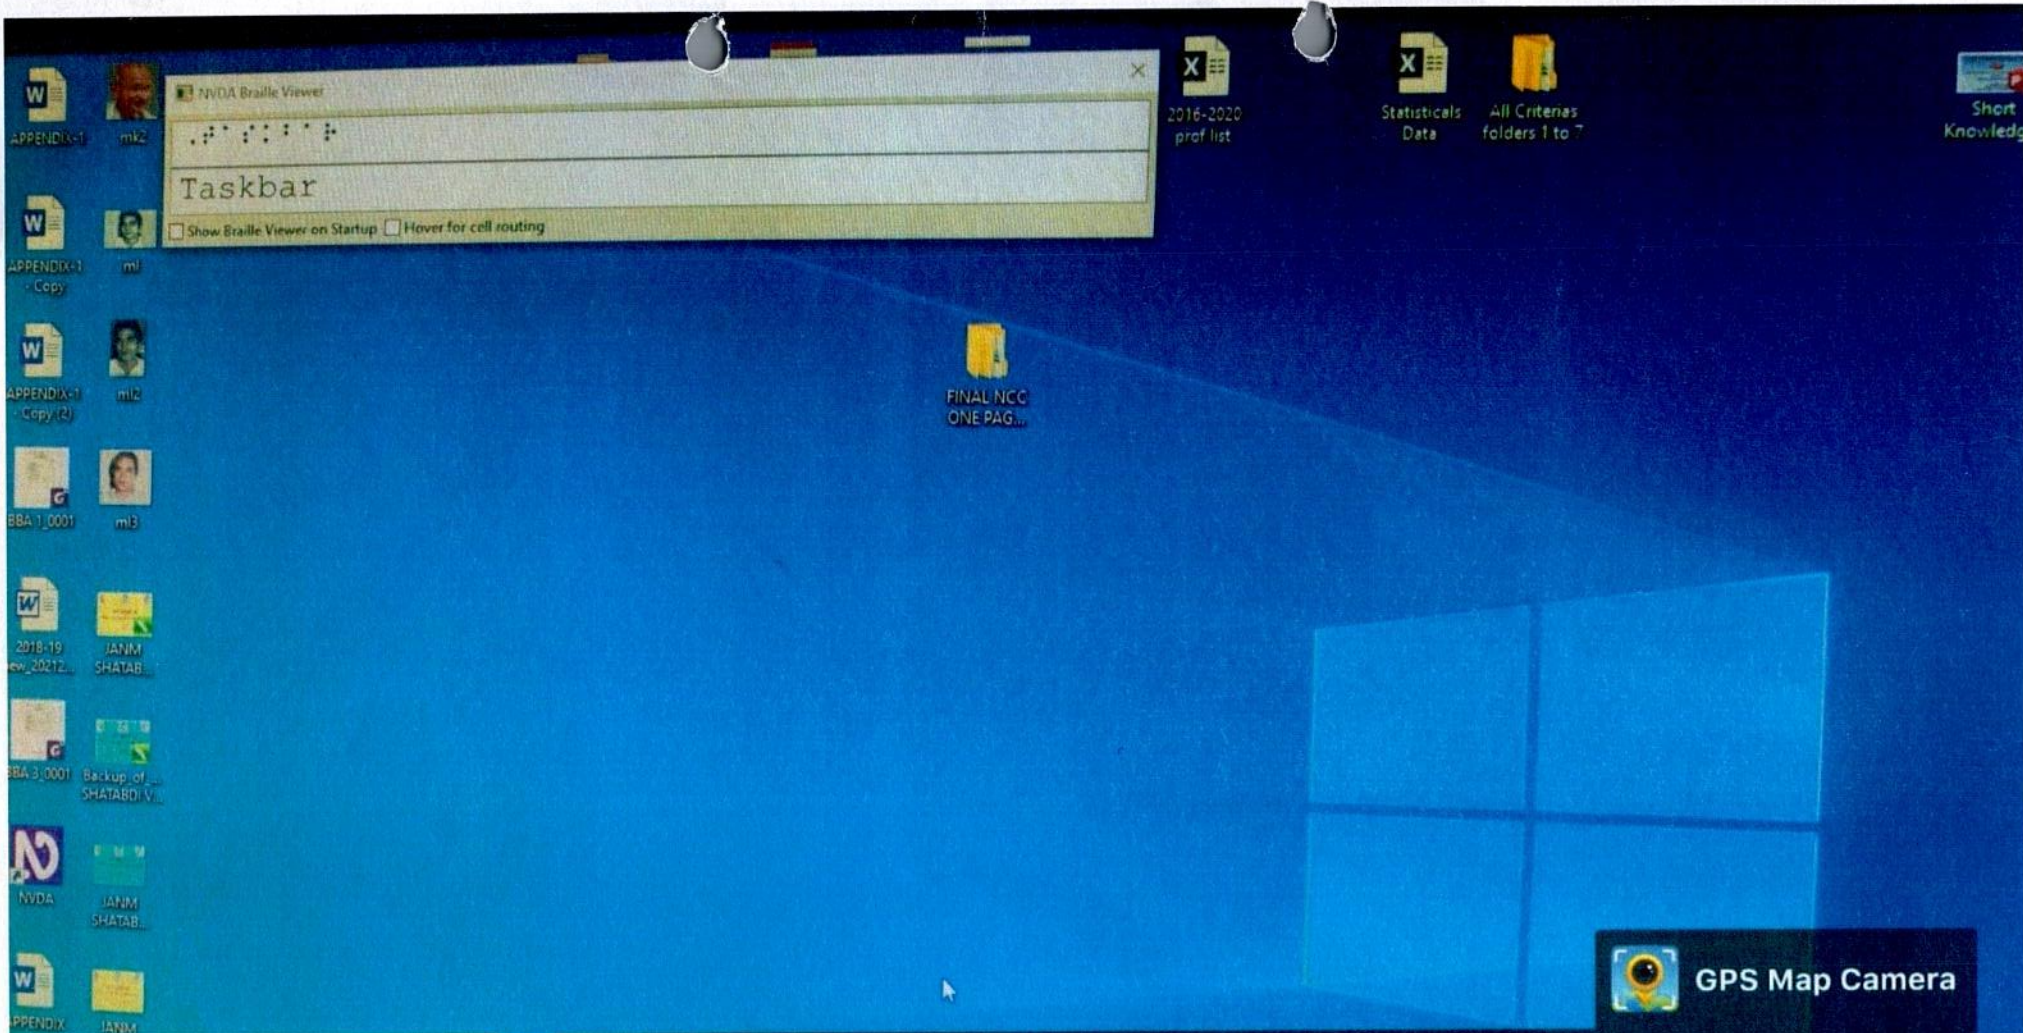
APPENDIX-1
mk2
NVDA Braille Viewer
Taskbar
Show Braille Viewer on Startup
Hover for cell routing
2016-2020 prof list
Statisticals Data
All Criterias folders 1 to 7
Short Knowledg
APPENDIX-1 - Copy
ml
APPENDIX-1 - Copy (2)
ml2
BBA 1_0001
ml3
FINAL NCC ONE PAG...
2018-19 ew_20212...
JANM SHATAB...
BBA 3_0001
Backup_of_ SHATABDI V...
NVDA
JANM SHATAB...
PPENDIX
JANM
GPS Map Camera